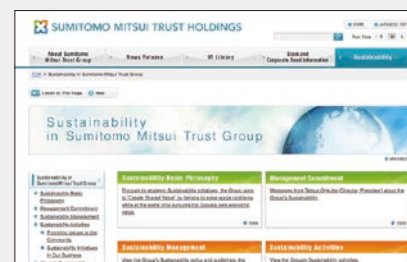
SUMITOMO MITSUI TRUST HOLDINGS

HOME | JAPANESE

About Sumitomo Mitsui Trust Group | News Release | IR Library | Stock and Corporate Bond Information | Sustainability

TOP > Sustainability in Sumitomo Mitsui Trust Group

Sustainability in Sumitomo Mitsui Trust Group

Sustainability in Sumitomo Mitsui Trust Group
Sustainability Basic Philosophy
Management Commitment
Sustainability Management
Sustainability Activities

Sustainability Basic Philosophy
Through its strategic Sustainability initiatives, the Group aims to "Create Shared Value" by helping to solve social problems while at the same time pursuing the Group's own economic value.

Management Commitment
Messages from Tetsuo Ohkubo (Director, President) about the Group's Sustainability.

Sustainability Management
View the Group's Sustainability policy and guidelines, the

Sustainability Activities
View the Group's Sustainability activities.